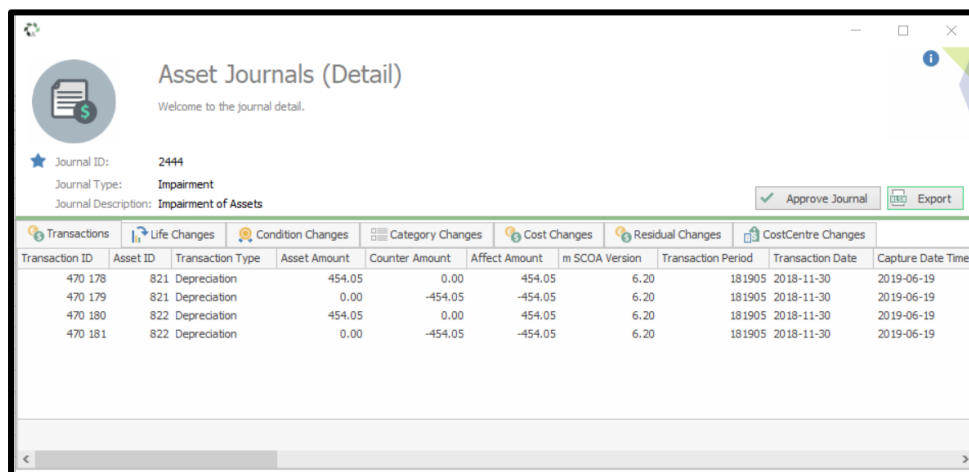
Asset Journals (Detail)

Welcome to the journal detail.

Journal ID: 2444
Journal Type: Impairment
Journal Description: Impairment of Assets

Approve Journal
Export

Transactions | Life Changes | Condition Changes | Category Changes | Cost Changes | Residual Changes | CostCentre Changes

| Transaction ID | Asset ID | Transaction Type | Asset Amount | Counter Amount | Affect Amount | m SCOA Version | Transaction Period | Transaction Date | Capture Date Time |
|---|---|---|---|---|---|---|---|---|---|
| 470 178 | 821 | Depreciation | 454.05 | 0.00 | 454.05 | 6.20 | 181905 | 2018-11-30 | 2019-06-19 |
| 470 179 | 821 | Depreciation | 0.00 | -454.05 | -454.05 | 6.20 | 181905 | 2018-11-30 | 2019-06-19 |
| 470 180 | 822 | Depreciation | 454.05 | 0.00 | 454.05 | 6.20 | 181905 | 2018-11-30 | 2019-06-19 |
| 470 181 | 822 | Depreciation | 0.00 | -454.05 | -454.05 | 6.20 | 181905 | 2018-11-30 | 2019-06-19 |